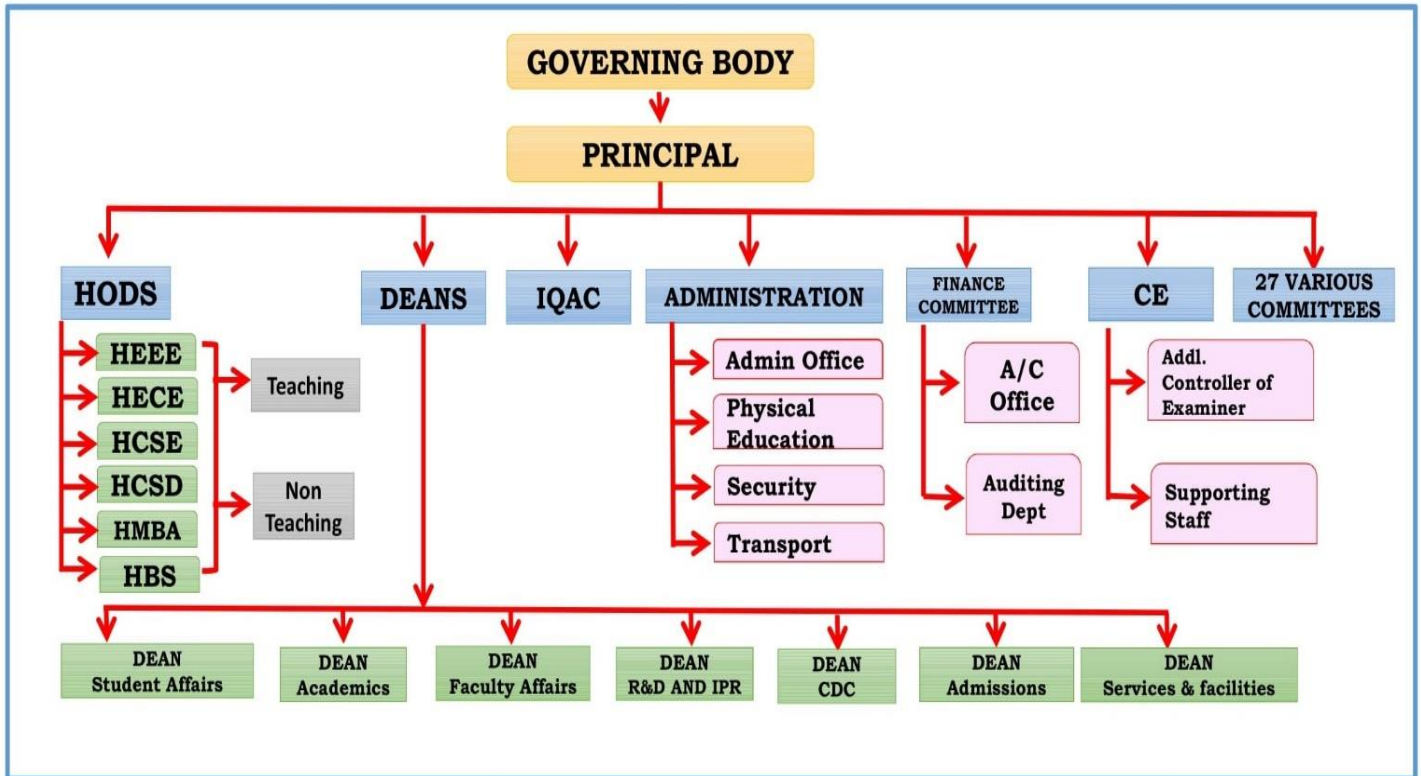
GOVERNING BODY

PRINCIPAL

HODS

HEEE
HECE
HCSE
HCSD
HMBA
HBS

Teaching

Non Teaching

DEANS

IQAC

ADMINISTRATION

Admin Office
Physical Education
Security
Transport

FINANCE COMMITTEE

A/C Office
Auditing Dept

CE

Addl. Controller of Examiner
Supporting Staff

27 VARIOUS COMMITTEES

DEAN Student Affairs
DEAN Academics
DEAN Faculty Affairs
DEAN R&D AND IPR
DEAN CDC
DEAN Admissions
DEAN Services & facilities